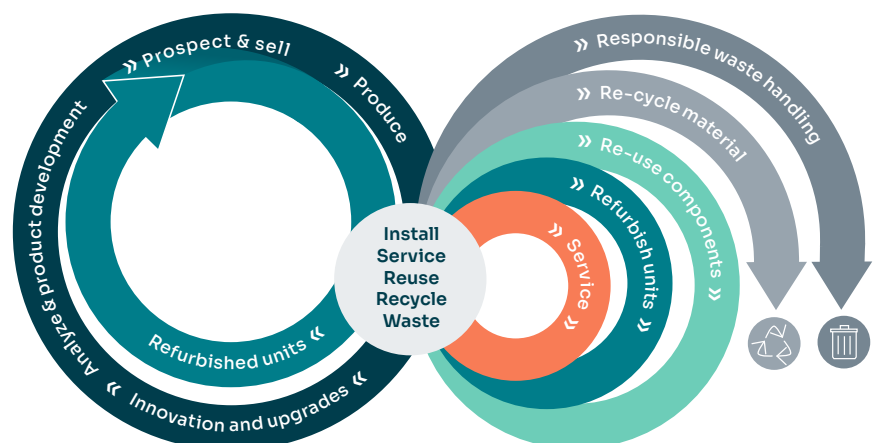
» Prospect & sell
» Produce
Analyze & product development
Refurbished units «
« Innovation and upgrades «
Install
Service
Reuse
Recycle
Waste
» Responsible waste handling
» Re-cycle material
» Re-use components »
» Refurbish units »
» Service »